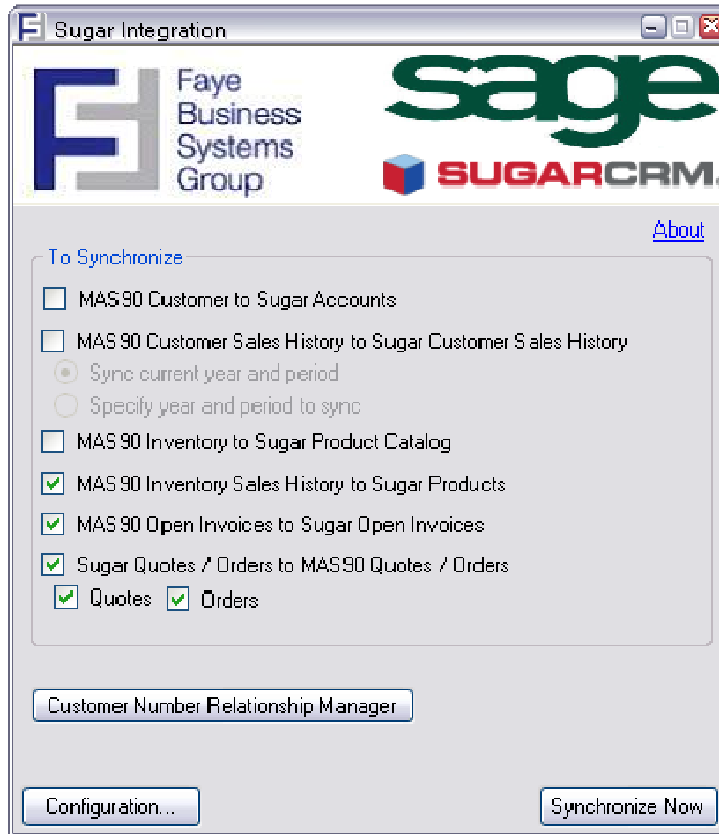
Sugar Integration

Faye Business Systems Group

sage

SUGARCRM.

About

To Synchronize

MAS 90 Customer to Sugar Accounts

MAS 90 Customer Sales History to Sugar Customer Sales History

Sync current year and period

Specify year and period to sync

MAS 90 Inventory to Sugar Product Catalog

MAS 90 Inventory Sales History to Sugar Products

MAS 90 Open Invoices to Sugar Open Invoices

Sugar Quotes / Orders to MAS 90 Quotes / Orders

Quotes Orders

Customer Number Relationship Manager

Configuration...

Synchronize Now